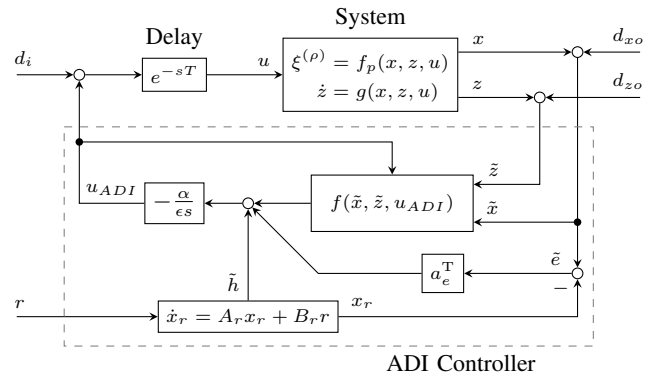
System

Delay

$d_i$

$e^{-sT}$

$u$

$\xi^{(\rho)} = f_p(x, z, u)$

$\dot{z} = g(x, z, u)$

$x$

$z$

$d_{xo}$

$d_{zo}$

$\tilde{z}$

$u_{ADI}$

$-\frac{\alpha}{\epsilon s}$

$f(\tilde{x}, \tilde{z}, u_{ADI})$

$\tilde{x}$

$\tilde{e}$

$a_e^{\mathrm{T}}$

$-$

$\tilde{h}$

$r$

$\dot{x}_r = A_r x_r + B_r r$

$x_r$

ADI Controller